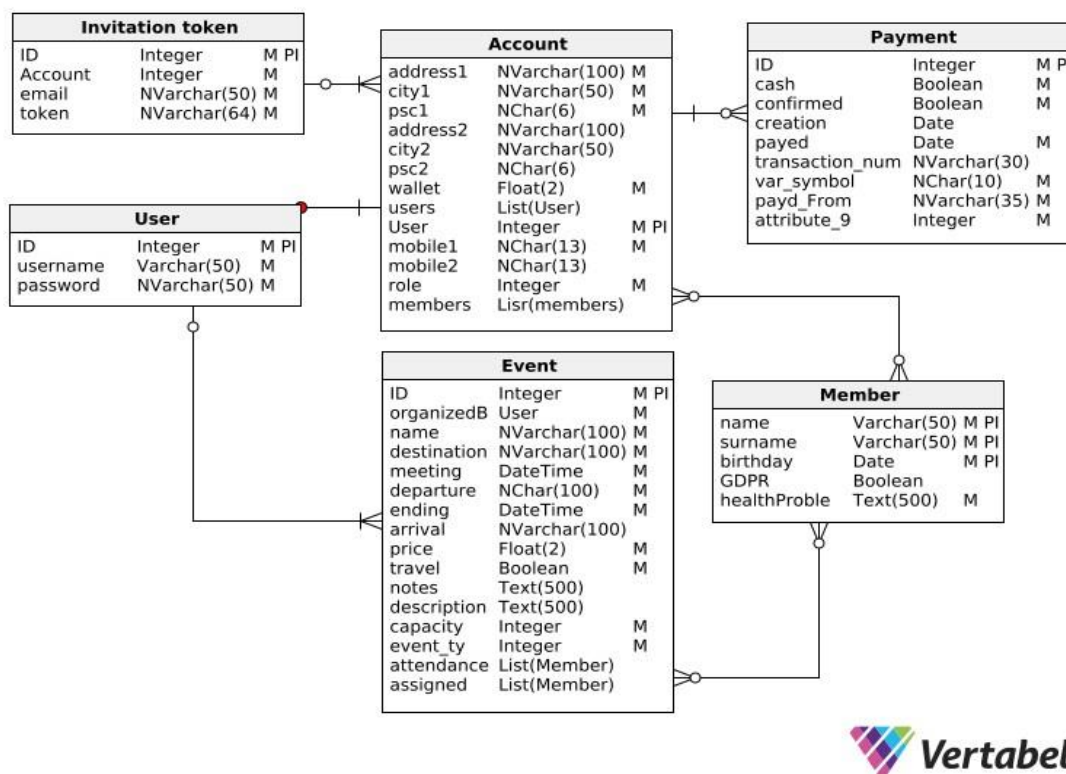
**Invitation token**

| | | |
|---|---|---|
| ID | Integer | M PI |
| Account | Integer | M |
| email | NVarchar(50) | M |
| token | NVarchar(64) | M |

**Account**

| | | |
|---|---|---|
| address1 | NVarchar(100) | M |
| city1 | NVarchar(50) | M |
| psc1 | NChar(6) | M |
| address2 | NVarchar(100) | |
| city2 | NVarchar(50) | |
| psc2 | NChar(6) | |
| wallet | Float(2) | M |
| users | List(User) | |
| User | Integer | M PI |
| mobile1 | NChar(13) | M |
| mobile2 | NChar(13) | |
| role | Integer | M |
| members | Lisr(members) | |

**Payment**

| | | |
|---|---|---|
| ID | Integer | M P |
| cash | Boolean | M |
| confirmed | Boolean | M |
| creation | Date | |
| payed | Date | M |
| transaction_num | NVarchar(30) | |
| var_symbol | NChar(10) | M |
| payd_From | NVarchar(35) | M |
| attribute_9 | Integer | M |

**User**

| | | |
|---|---|---|
| ID | Integer | M PI |
| username | Varchar(50) | M |
| password | NVarchar(50) | M |

**Event**

| | | |
|---|---|---|
| ID | Integer | M PI |
| organizedB | User | M |
| name | NVarchar(100) | M |
| destination | NVarchar(100) | M |
| meeting | DateTime | M |
| departure | NChar(100) | M |
| ending | DateTime | M |
| arrival | NVarchar(100) | |
| price | Float(2) | M |
| travel | Boolean | M |
| notes | Text(500) | |
| description | Text(500) | |
| capacity | Integer | M |
| event_ty | Integer | M |
| attendance | List(Member) | |
| assigned | List(Member) | |

**Member**

| | | |
|---|---|---|
| name | Varchar(50) | M PI |
| surname | Varchar(50) | M PI |
| birthday | Date | M PI |
| GDPR | Boolean | |
| healthProble | Text(500) | M |

Vertabel